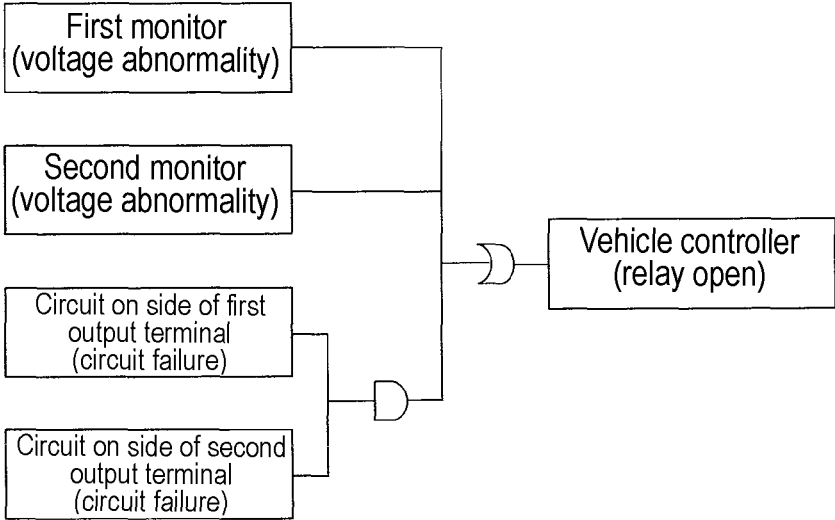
First monitor
(voltage abnormality)

Second monitor
(voltage abnormality)

Circuit on side of first output terminal
(circuit failure)

Circuit on side of second output terminal
(circuit failure)

Vehicle controller
(relay open)